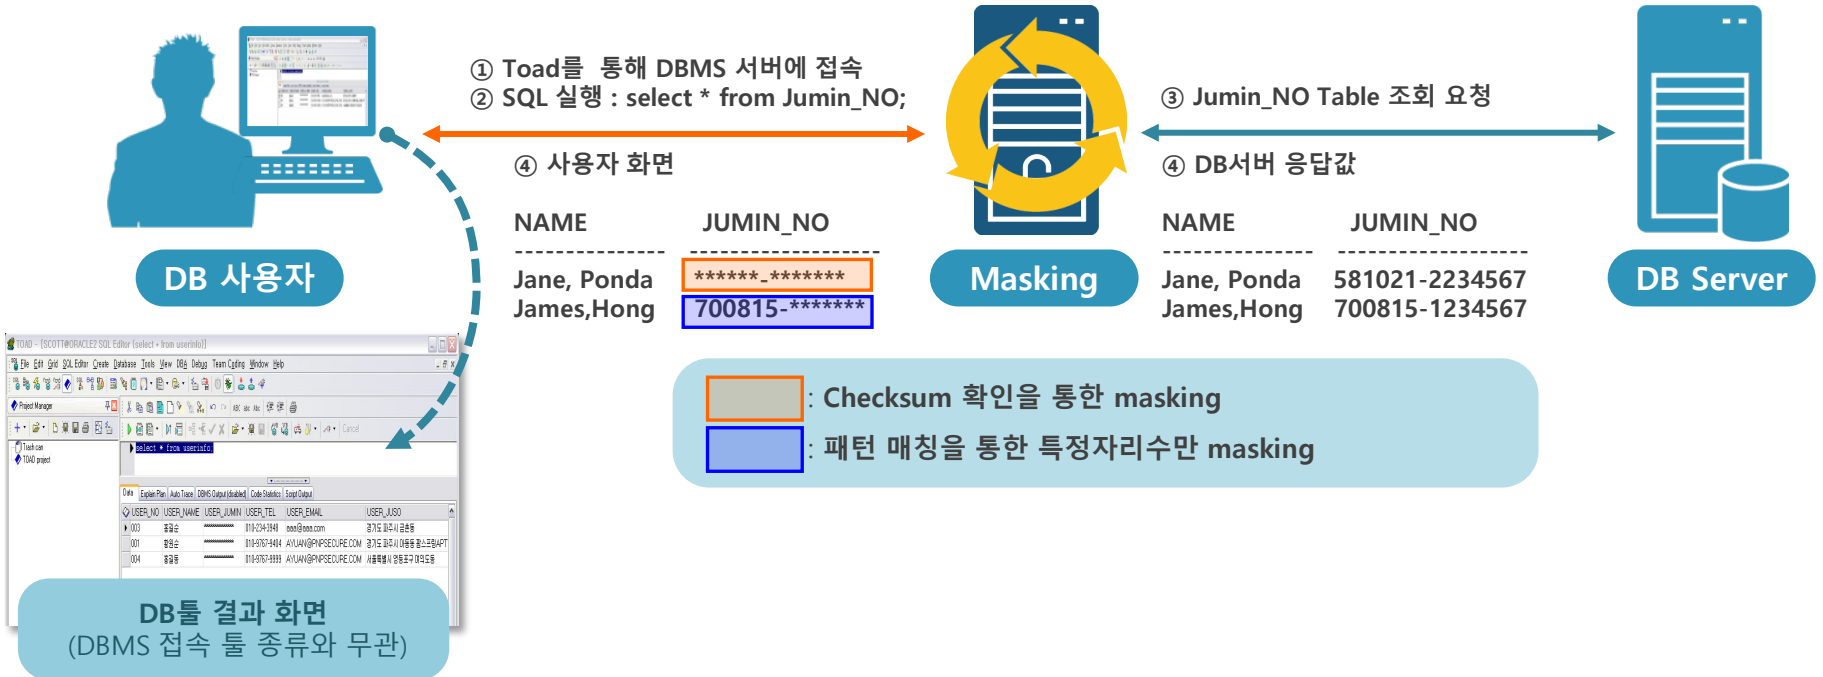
① Toad를 통해 DBMS 서버에 접속
② SQL 실행 : select * from Jumin_NO;

④ 사용자 화면

| NAME | JUMIN_NO |
|---|---|
| Jane, Ponda | ******_******* |
| James,Hong | 700815-******* |

③ Jumin_NO Table 조회 요청

④ DB서버 응답값

| NAME | JUMIN_NO |
|---|---|
| Jane, Ponda | 581021-2234567 |
| James,Hong | 700815-1234567 |

DB 사용자

Masking

DB Server

: Checksum 확인을 통한 masking
: 패턴 매칭을 통한 특정자리수만 masking

TOAD - [SCOTT@ORACLE2 SQL Editor (select * from userinfo)]
File Edit Grid SQL Editor Create Database Tools View DBA Debug Team Coding Window Help
Project Manager
select * from userinfo

Data | Explain Plan | Auto Trace | DBMS Output (disabled) | Code Statistics | Script Output

| USER_NO | USER_NAME | USER_JUMIN | USER_TEL | USER_EMAIL | USER_JUSO |
|---|---|---|---|---|---|
| 003 | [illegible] | ******** | 010-234-3849 | aaa@aaa.com | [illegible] |
| 001 | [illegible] | ******** | 010-9767-9404 | AYUAN@PNPSECURE.COM | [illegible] |
| 004 | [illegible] | ******** | 010-9767-9999 | AYUAN@PNPSECURE.COM | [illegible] |

DB툴 결과 화면
(DBMS 접속 툴 종류와 무관)